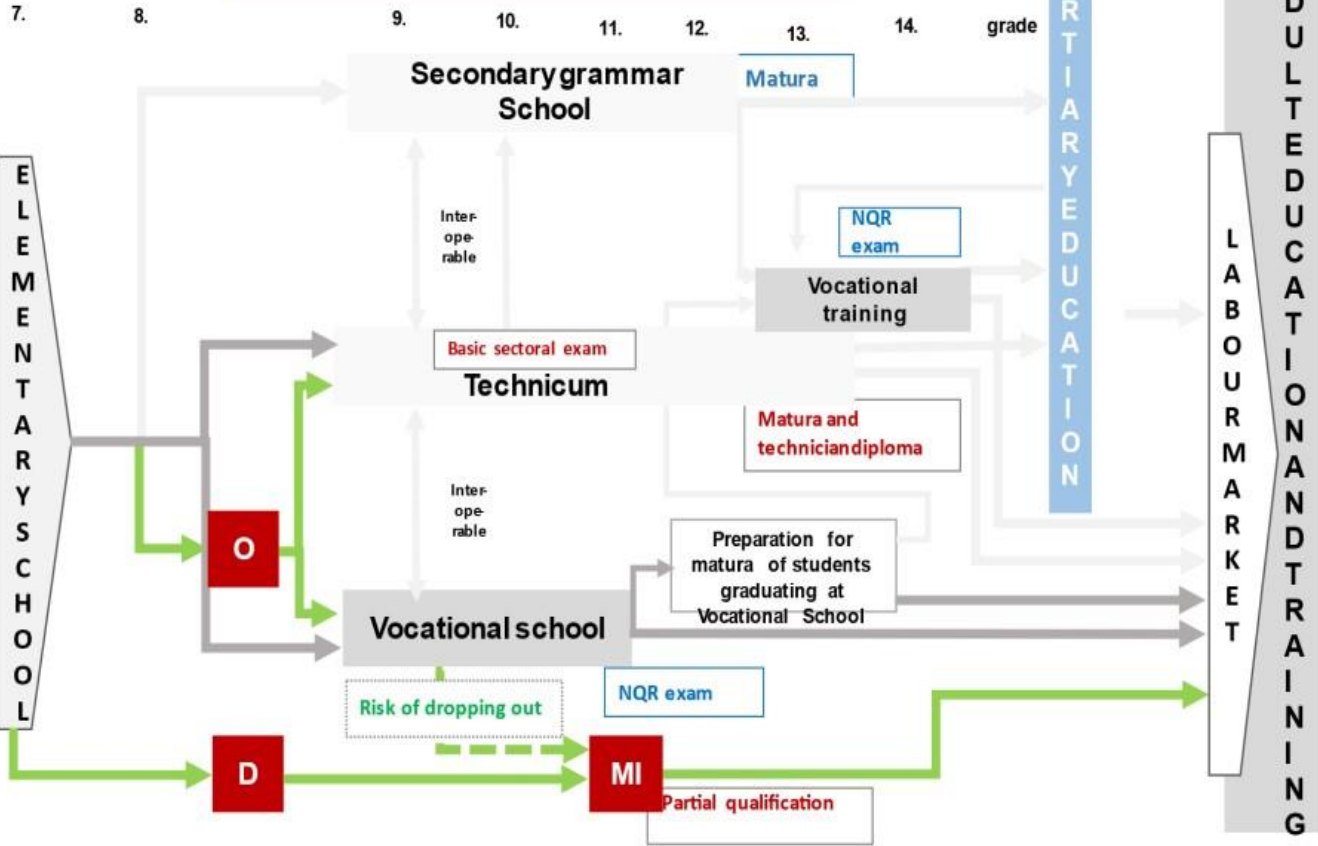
7. 8. 9. 10. 11. 12. 13. 14. grade

RTIARYEDUCATION

DULTEDUCATIONANDTRAINING

Secondary grammar School

Matura

ELEMENTARYSCHOOL

Inter-operable

NQR exam

LABOURMARKET

Vocational training

Basic sectoral exam

Technicum

Matura and techniciandiploma

Inter-operable

O

Preparation for matura of students graduating at Vocational School

Vocational school

Risk of dropping out

NQR exam

D

MI

Partial qualification